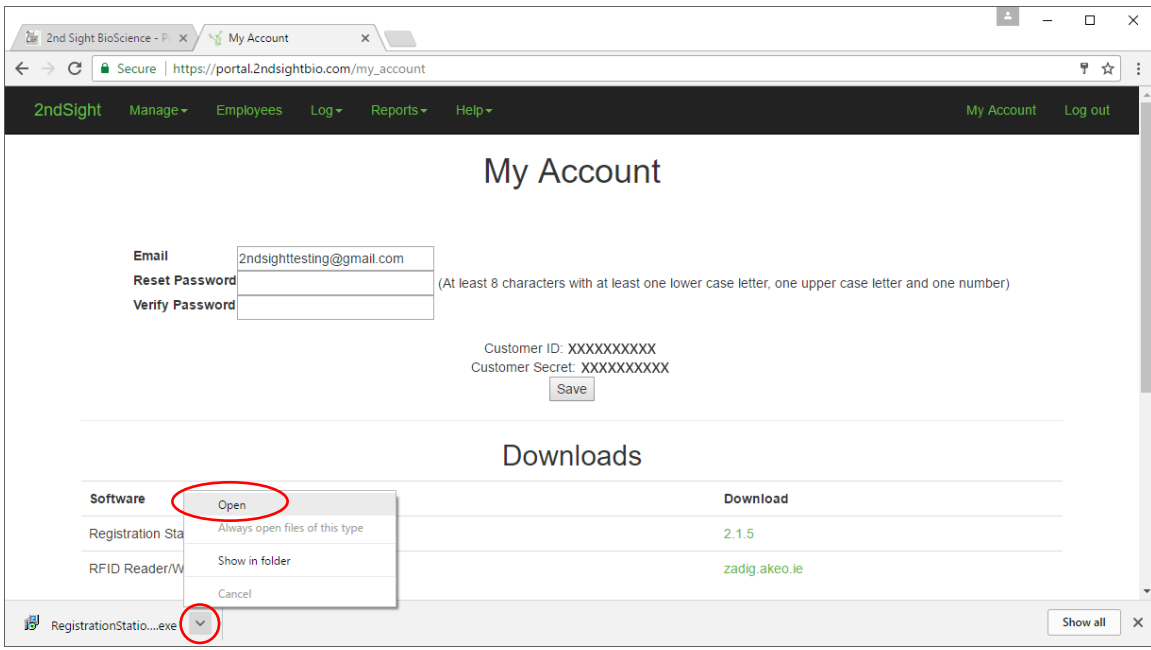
2nd Sight BioScience - P ×
My Account ×

Secure | https://portal.2ndsightbio.com/my_account

2ndSight Manage▾ Employees Log▾ Reports▾ Help▾ My Account Log out

My Account

Email 2ndsighttesting@gmail.com
Reset Password (At least 8 characters with at least one lower case letter, one upper case letter and one number)
Verify Password

Customer ID: XXXXXXXXXX
Customer Secret: XXXXXXXXXX
Save

Downloads

| Software | Download |
|---|---|
| Registration Sta | 2.1.5 |
| RFID Reader/W | zadig.akeo.ie |

Open
Always open files of this type
Show in folder
Cancel

RegistrationStatio....exe
Show all ×